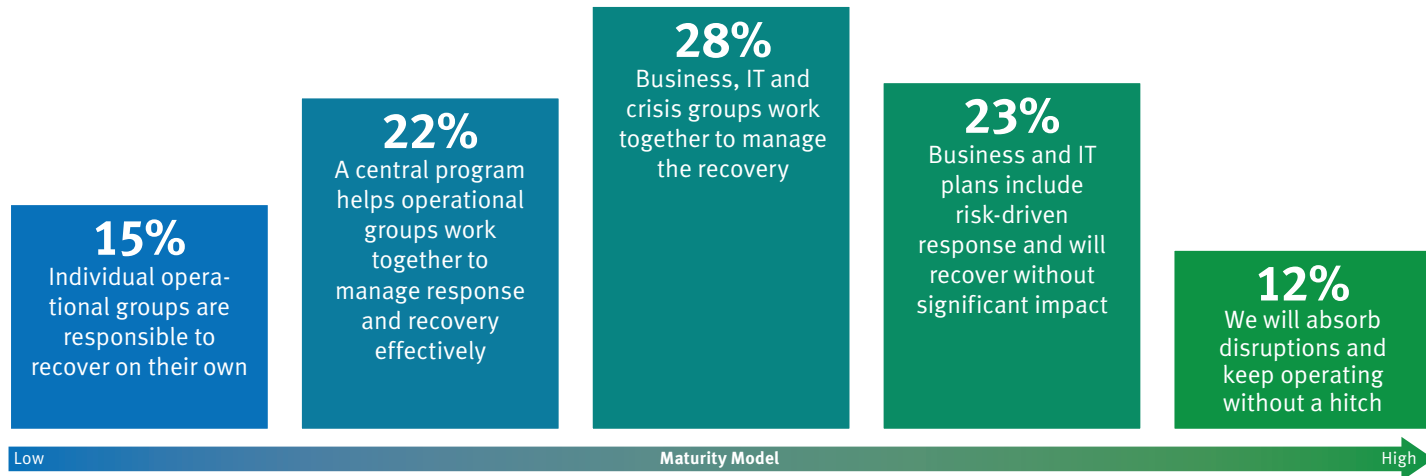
15%
Individual operational groups are responsible to recover on their own

22%
A central program helps operational groups work together to manage response and recovery effectively

28%
Business, IT and crisis groups work together to manage the recovery

23%
Business and IT plans include risk-driven response and will recover without significant impact

12%
We will absorb disruptions and keep operating without a hitch

Low
Maturity Model
High